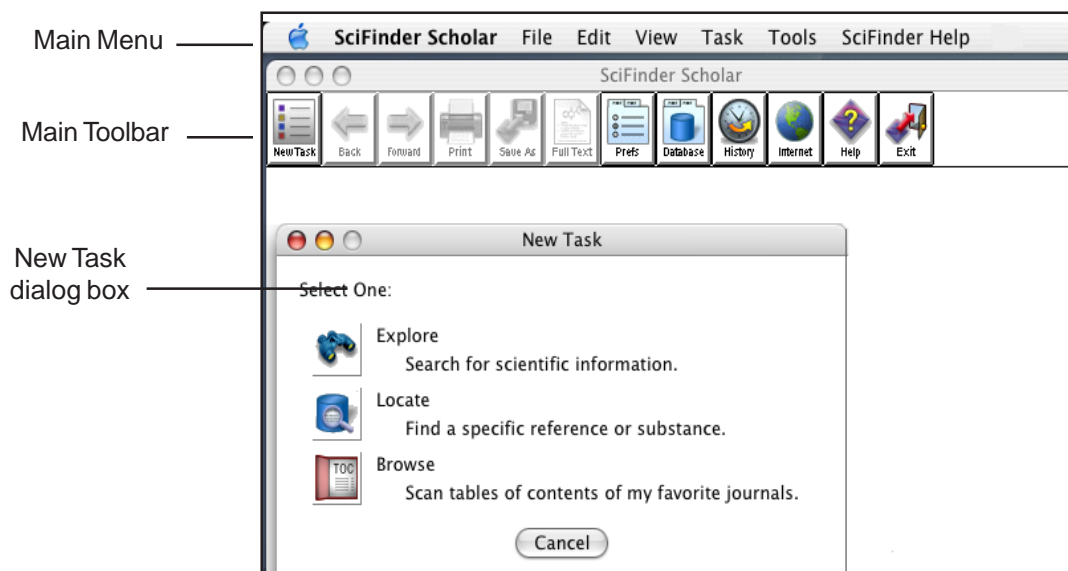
Main Menu

Main Toolbar

New Task dialog box

SciFinder Scholar File Edit View Task Tools SciFinder Help

SciFinder Scholar

New Task Back Forward Print Save As Full Text Prefs Database History Internet Help Exit

New Task

Select One:

TOC

Explore
Search for scientific information.

Locate
Find a specific reference or substance.

Browse
Scan tables of contents of my favorite journals.

Cancel